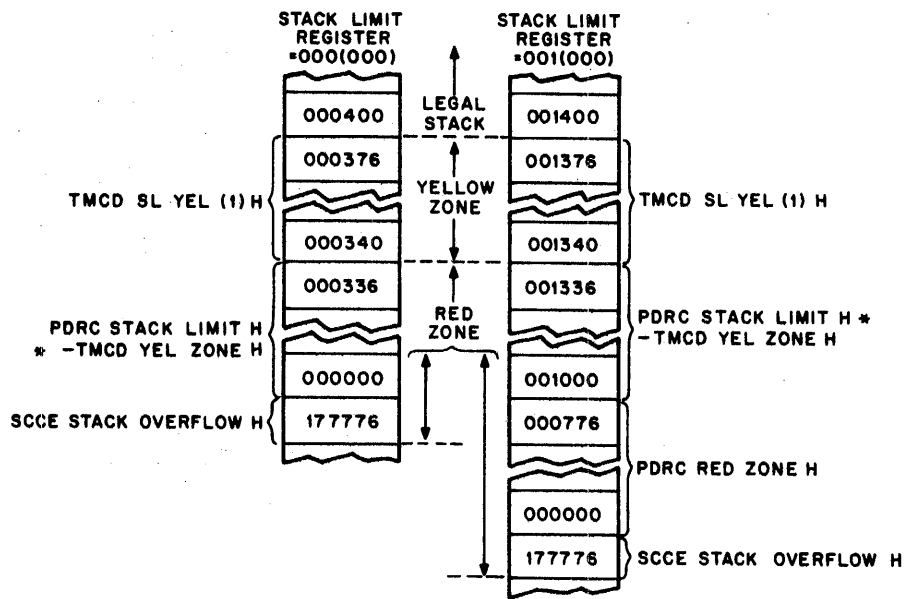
STACK LIMIT REGISTER =000(000)

STACK LIMIT REGISTER =001(000)

LEGAL STACK

000400

001400

000376

001376

YELLOW ZONE

TMCD SL YEL (1) H

TMCD SL YEL (1) H

000340

001340

000336

001336

RED ZONE

PDRC STACK LIMIT H * −TMCD YEL ZONE H

PDRC STACK LIMIT H * −TMCD YEL ZONE H

000000

001000

SCCE STACK OVERFLOW H

177776

000776

PDRC RED ZONE H

000000

177776

SCCE STACK OVERFLOW H